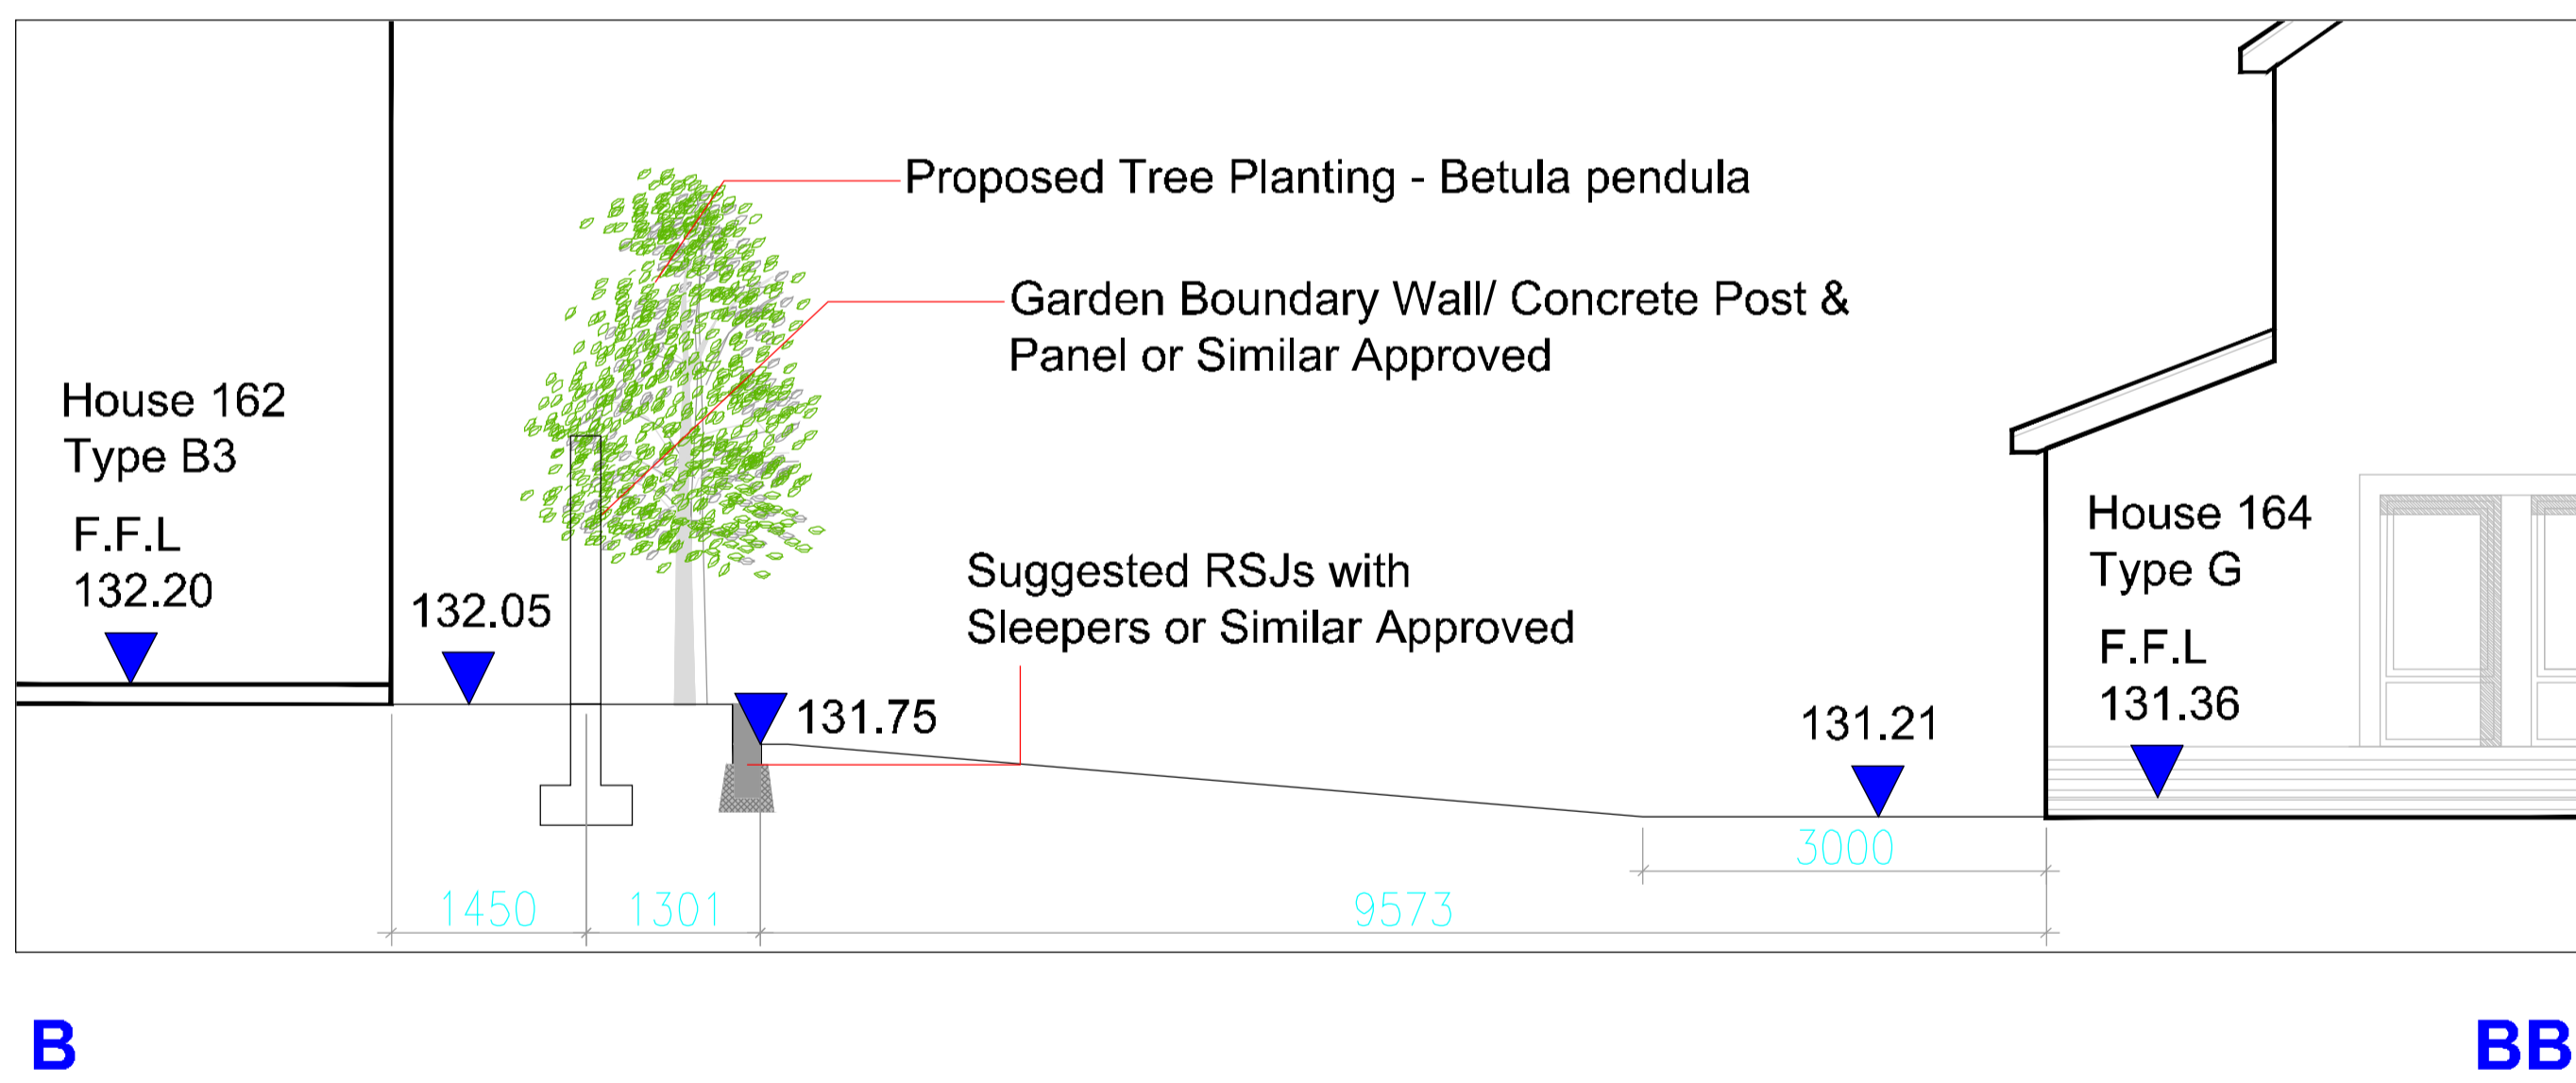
Proposed Tree Planting - Betula pendula

Garden Boundary Wall/ Concrete Post & Panel or Similar Approved

House 162
Type B3

F.F.L
132.20

132.05

131.75

Suggested RSJs with Sleepers or Similar Approved

131.21

House 164
Type G

F.F.L
131.36

3000

1450

1301

9573

B

BB